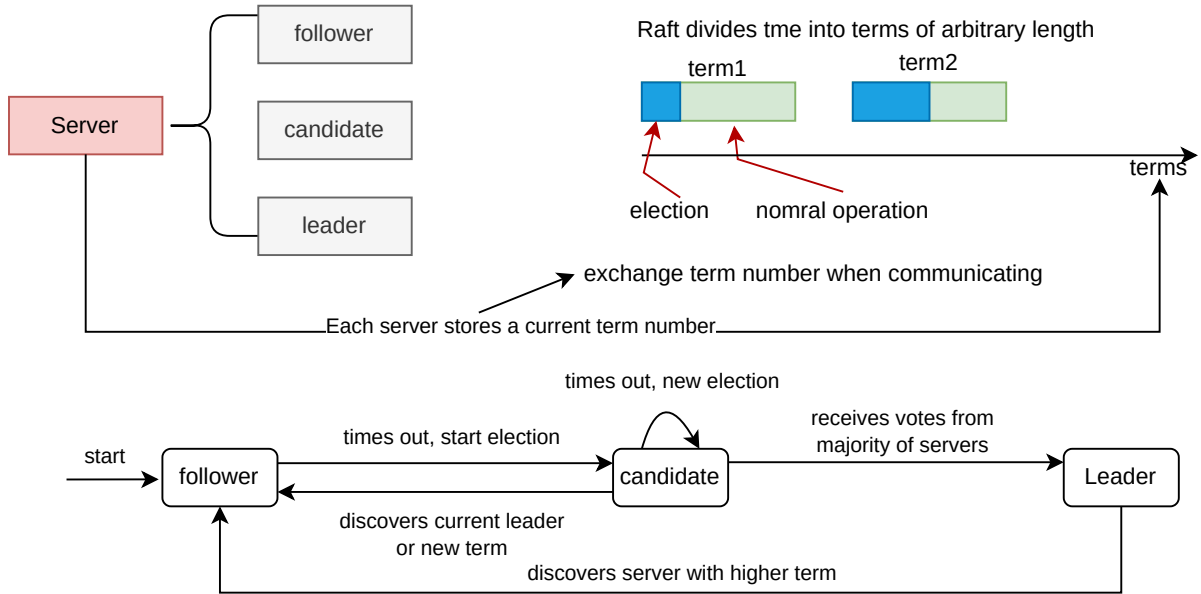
follower

Server

candidate

leader

Raft divides tme into terms of arbitrary length

term1

term2

terms

election

nomral operation

exchange term number when communicating

Each server stores a current term number

times out, new election

start

follower

times out, start election

candidate

receives votes from majority of servers

Leader

discovers current leader or new term

discovers server with higher term